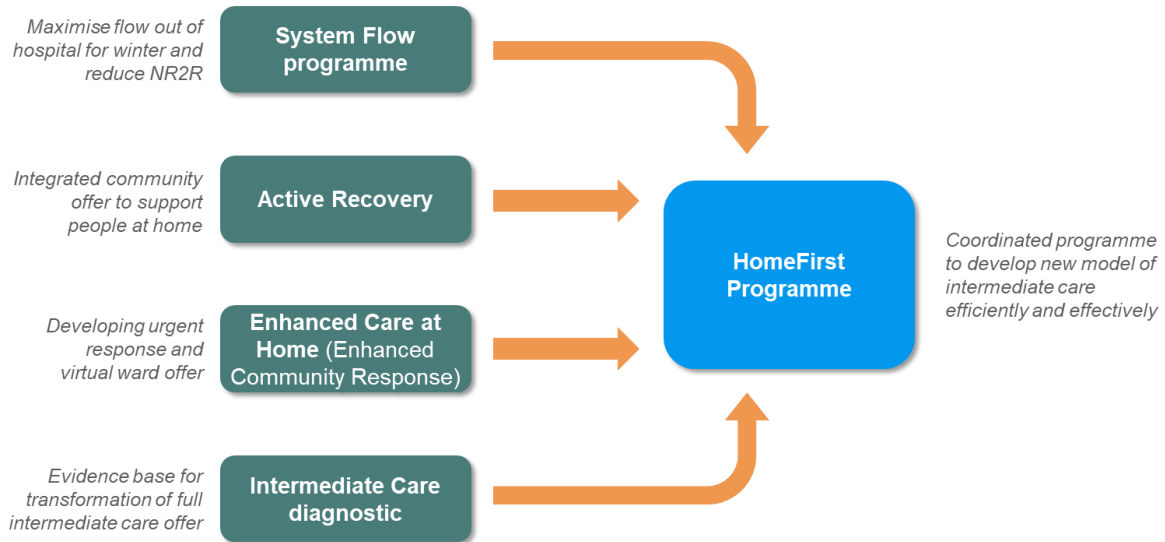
Maximise flow out of hospital for winter and reduce NR2R

System Flow programme

Integrated community offer to support people at home

Active Recovery

Developing urgent response and virtual ward offer

Enhanced Care at Home (Enhanced Community Response)

Evidence base for transformation of full intermediate care offer

Intermediate Care diagnostic

HomeFirst Programme

Coordinated programme to develop new model of intermediate care efficiently and effectively